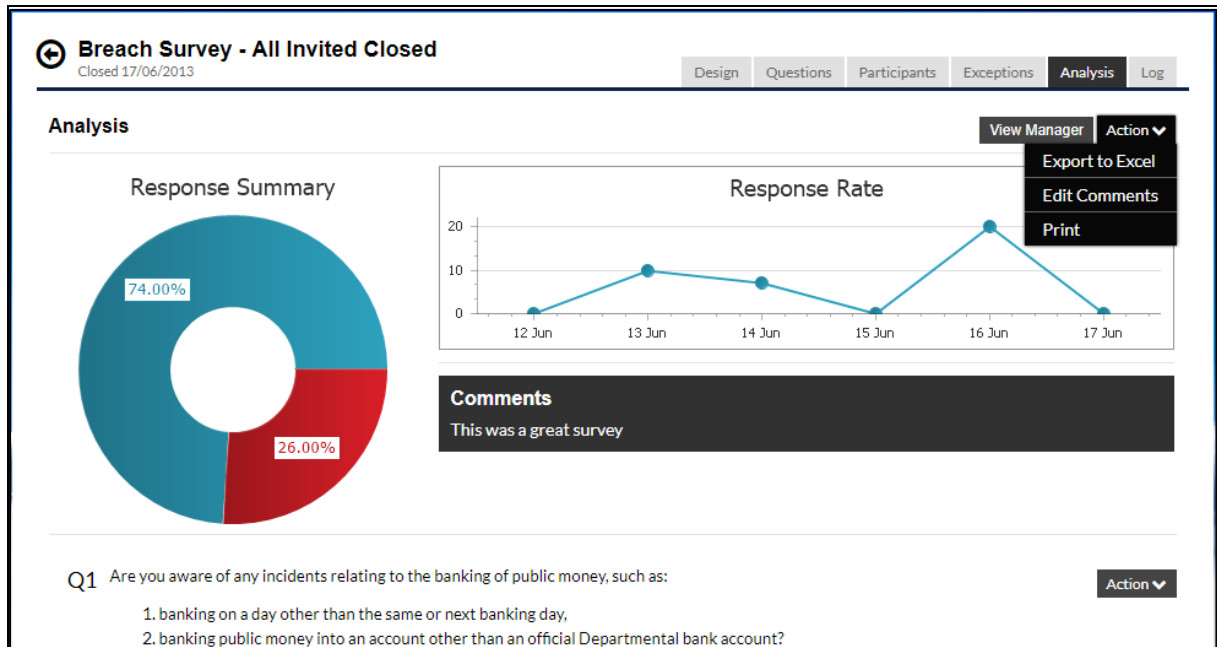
Breach Survey - All Invited Closed
Closed 17/06/2013

Design | Questions | Participants | Exceptions | Analysis | Log

Analysis

View Manager
Action
Export to Excel
Edit Comments
Print

Response Summary

74.00%
26.00%

Response Rate

20
10
0
12 Jun
13 Jun
14 Jun
15 Jun
16 Jun
17 Jun

Comments
This was a great survey

Q1 Are you aware of any incidents relating to the banking of public money, such as:

Action

1. banking on a day other than the same or next banking day,
2. banking public money into an account other than an official Departmental bank account?